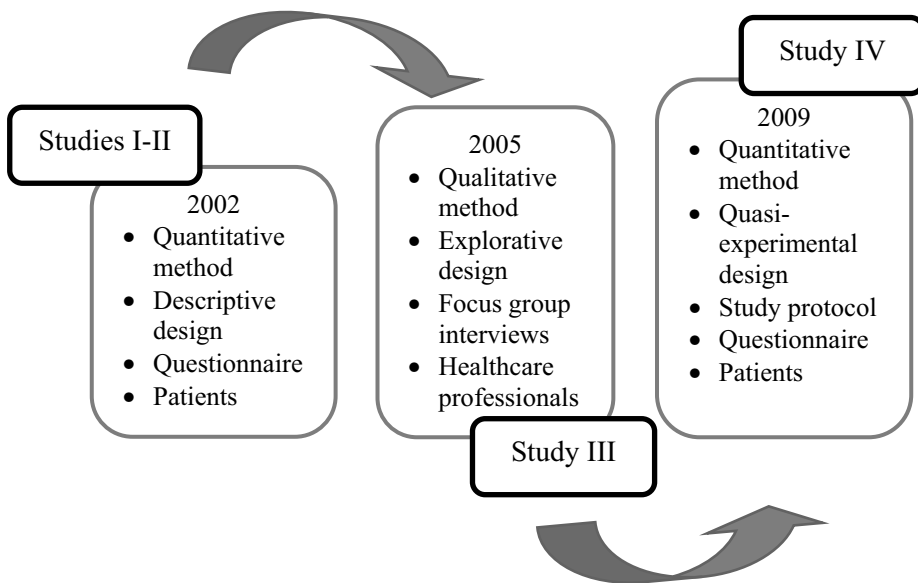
Studies I-II

2002
- Quantitative method
- Descriptive design
- Questionnaire
- Patients

2005
- Qualitative method
- Explorative design
- Focus group interviews
- Healthcare professionals

Study III

Study IV

2009
- Quantitative method
- Quasi-experimental design
- Study protocol
- Questionnaire
- Patients